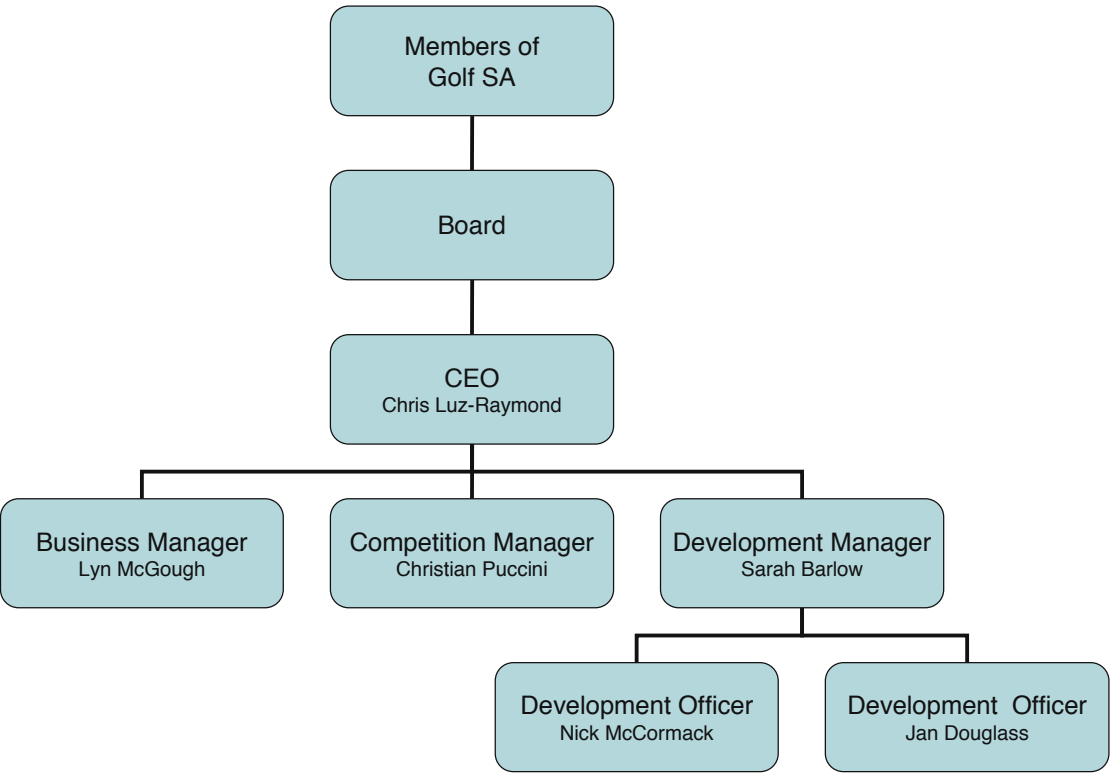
Members of Golf SA

Board

CEO
Chris Luz-Raymond

Business Manager
Lyn McGough

Competition Manager
Christian Puccini

Development Manager
Sarah Barlow

Development Officer
Nick McCormack

Development Officer
Jan Douglass